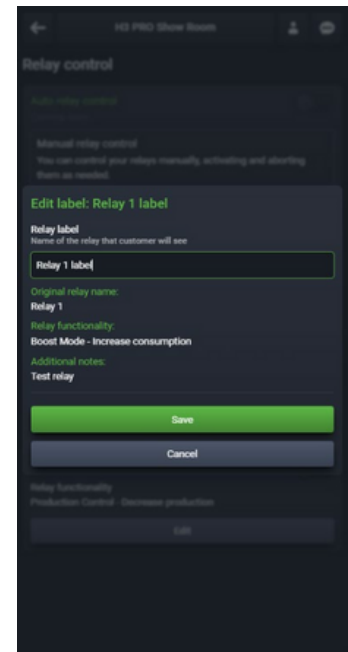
H3 PRO Show Room

Relay control

Auto relay control

Manual relay control
You can control your relays manually, activating and aborting them as needed.

Edit label: Relay 1 label

Relay label
Name of the relay that customer will see

Relay 1 label

Original relay name:
Relay 1

Relay functionality:
Boost Mode - Increase consumption

Additional notes:
Test relay

Save

Cancel

Relay functionality
Production Control - Decrease production

Edit